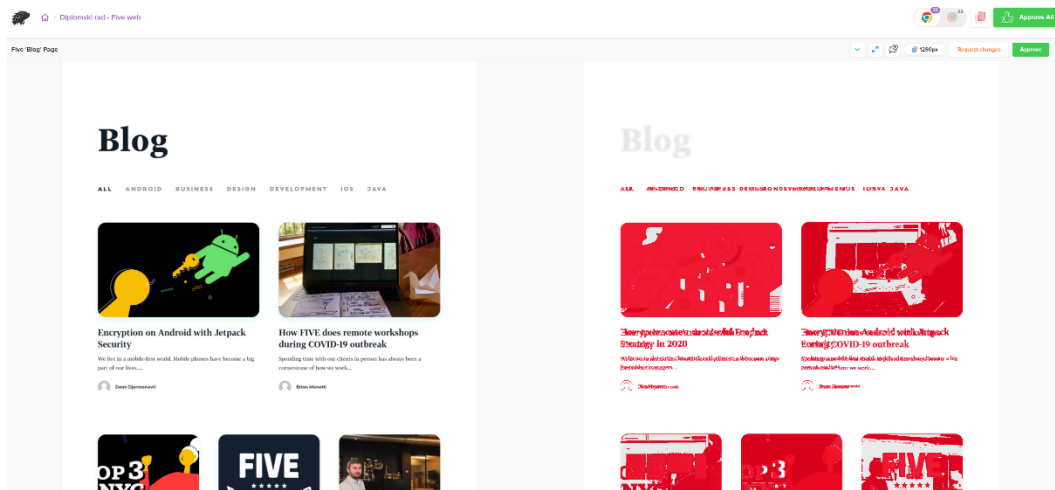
Diplomski rad - Five web

Approve All

Five 'Blog' Page

1280px

Request changes

Approve

Blog

ALL ANDROID BUSINESS DESIGN DEVELOPMENT IOS JAVA

Encryption on Android with Jetpack Security

We live in a mobile-first world. Mobile phones have become a big part of our lives....

Dean Djermanović

How FIVE does remote workshops during COVID-19 outbreak

Spending time with our clients in person has always been a cornerstone of how we work...

Brian Menetti

OP 3 NYC

FIVE

Blog

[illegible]

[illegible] Strategy in 2020

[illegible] COVID-19 outbreak

FIVE